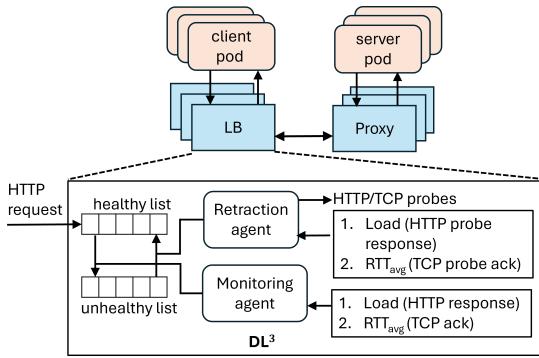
client pod

server pod

LB

Proxy

HTTP request

healthy list

unhealthy list

Retraction agent

Monitoring agent

HTTP/TCP probes

1. Load (HTTP probe response)
2. $RTT_{avg}$ (TCP probe ack)

1. Load (HTTP response)
2. $RTT_{avg}$ (TCP ack)

$DL^3$